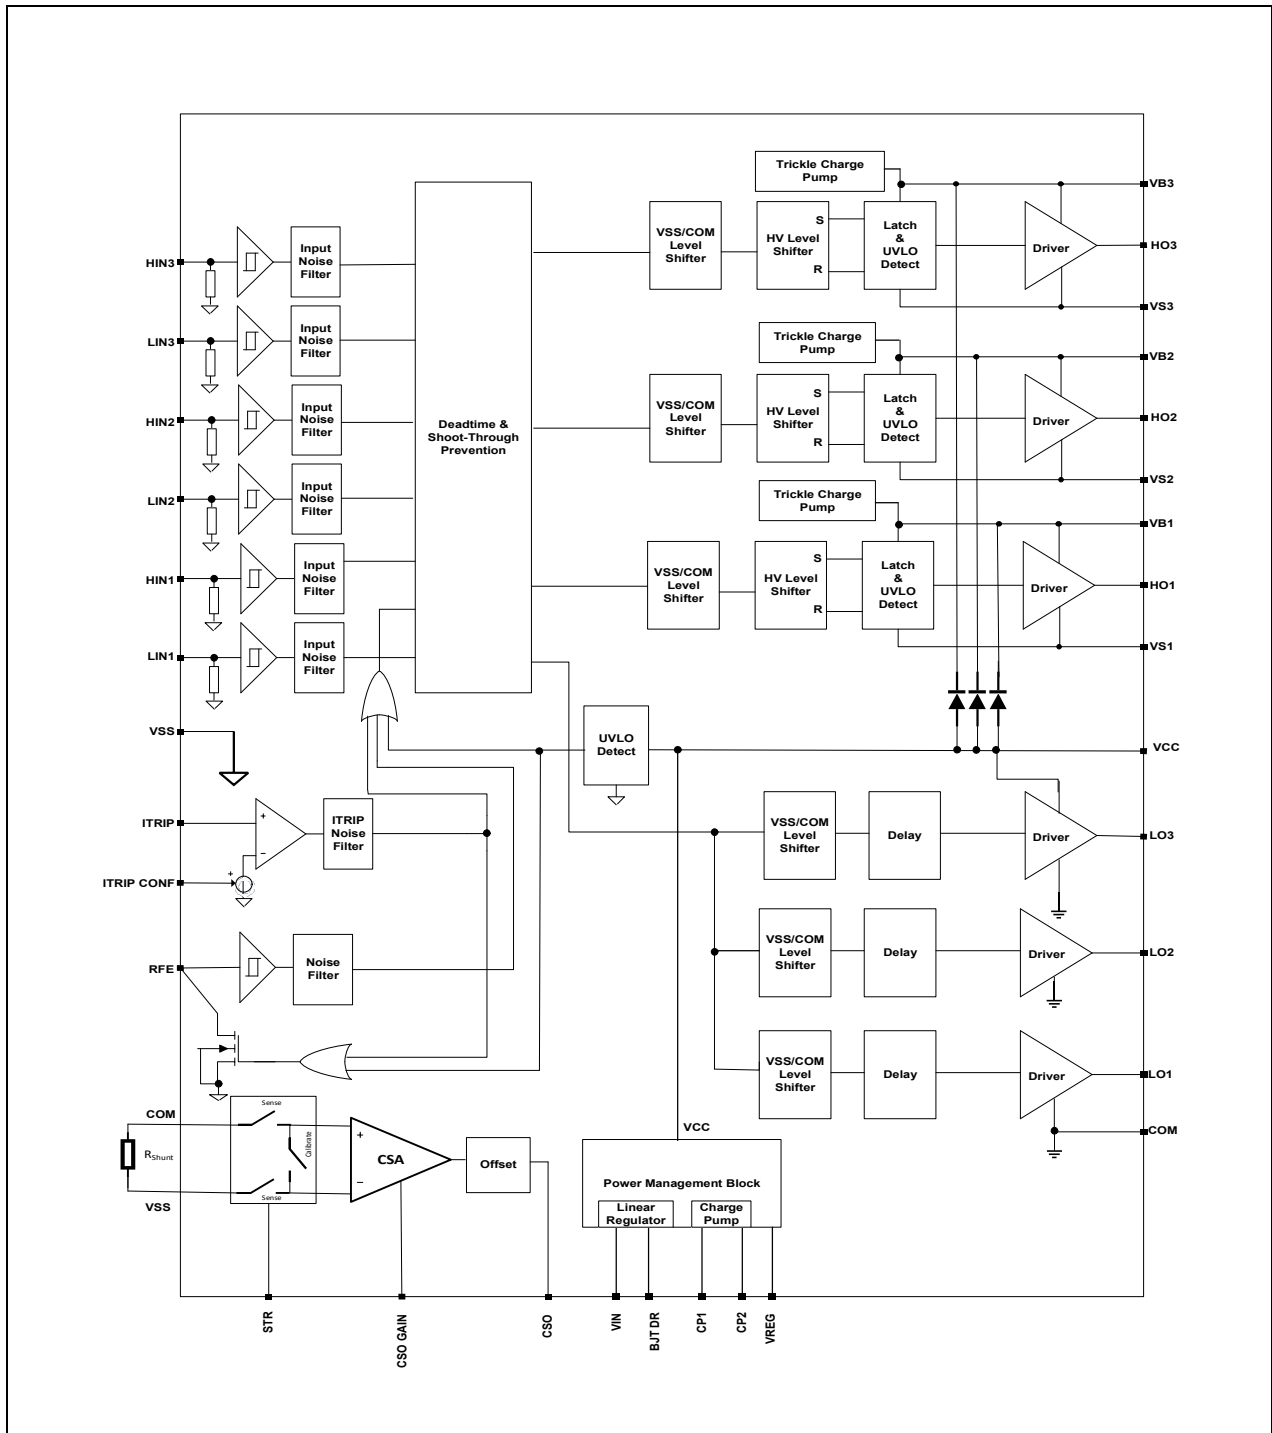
Trickle Charge Pump

VB3

HIN3

Input Noise Filter

VSS/COM Level Shifter

S

HV Level Shifter

R

Latch & UVLO Detect

Driver

HO3

VS3

LIN3

Input Noise Filter

Trickle Charge Pump

VB2

HIN2

Input Noise Filter

Deadtime & Shoot-Through Prevention

VSS/COM Level Shifter

S

HV Level Shifter

R

Latch & UVLO Detect

Driver

HO2

VS2

LIN2

Input Noise Filter

Trickle Charge Pump

VB1

HIN1

Input Noise Filter

VSS/COM Level Shifter

S

HV Level Shifter

R

Latch & UVLO Detect

Driver

HO1

VS1

LIN1

Input Noise Filter

VSS

UVLO Detect

VCC

ITRIP

+

−

ITRIP Noise Filter

VSS/COM Level Shifter

Delay

Driver

LO3

ITRIP CONF

+

RFE

Noise Filter

VSS/COM Level Shifter

Delay

Driver

LO2

VSS/COM Level Shifter

Delay

Driver

LO1

COM

Sense

Calibrate

+

CSA

−

Offset

VCC

COM

$R_{Shunt}$

Power Management Block

Sense

VSS

Linear Regulator

Charge Pump

STR

CSO GAIN

CSO

VIN

BJT DR

CP1

CP2

VREG